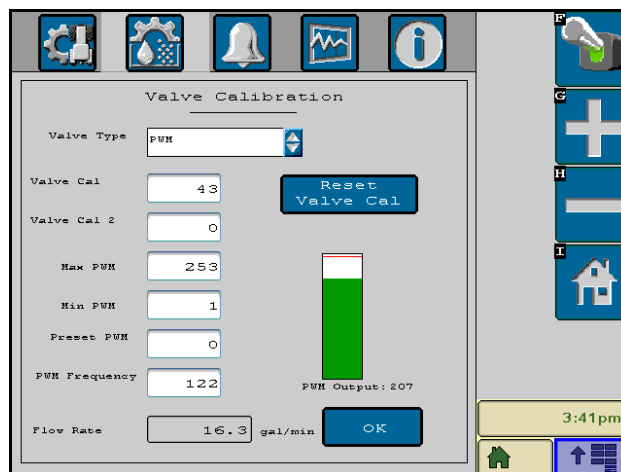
Valve Calibration

Valve Type PWM

Valve Cal 43

Valve Cal 2 0

Max PWM 253

Min PWM 1

Preset PWM 0

PWM Frequency 122

Reset Valve Cal

PWM Output: 207

Flow Rate 16.3 gal/min

OK

F

G

H

I

3:41pm